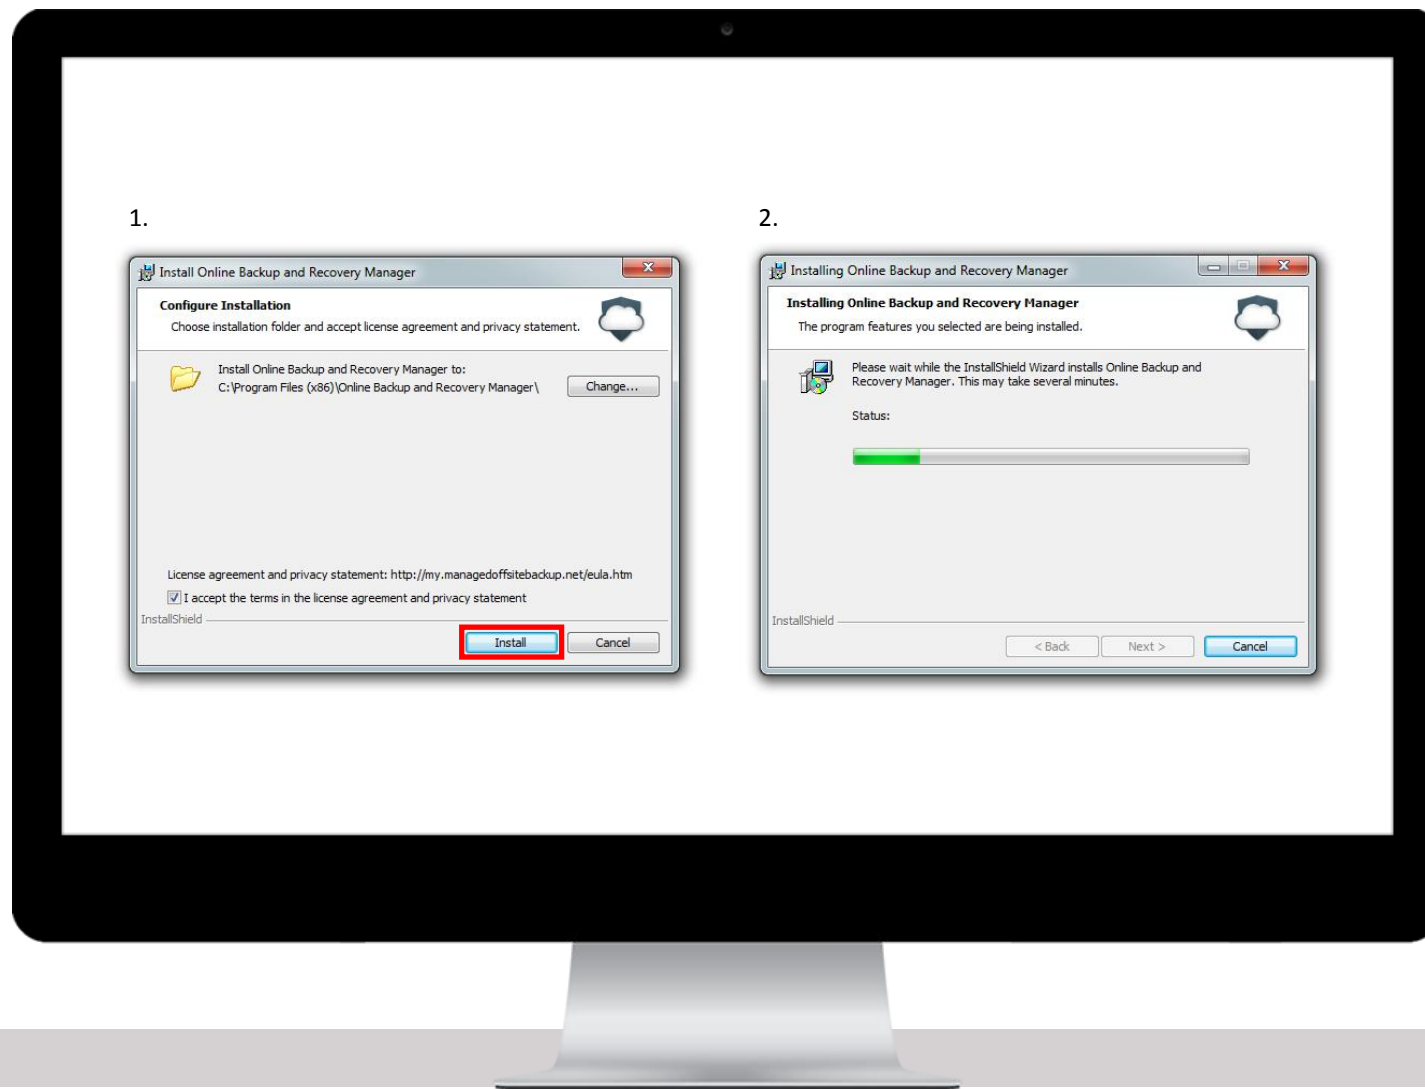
1.

Install Online Backup and Recovery Manager

Configure Installation

Choose installation folder and accept license agreement and privacy statement.

Install Online Backup and Recovery Manager to:
C:\Program Files (x86)\Online Backup and Recovery Manager\

Change...

License agreement and privacy statement: http://my.managedoffsitebackup.net/eula.htm

I accept the terms in the license agreement and privacy statement

InstallShield

Install

Cancel

2.

Installing Online Backup and Recovery Manager

Installing Online Backup and Recovery Manager

The program features you selected are being installed.

Please wait while the InstallShield Wizard installs Online Backup and Recovery Manager. This may take several minutes.

Status:

InstallShield

< Back

Next >

Cancel